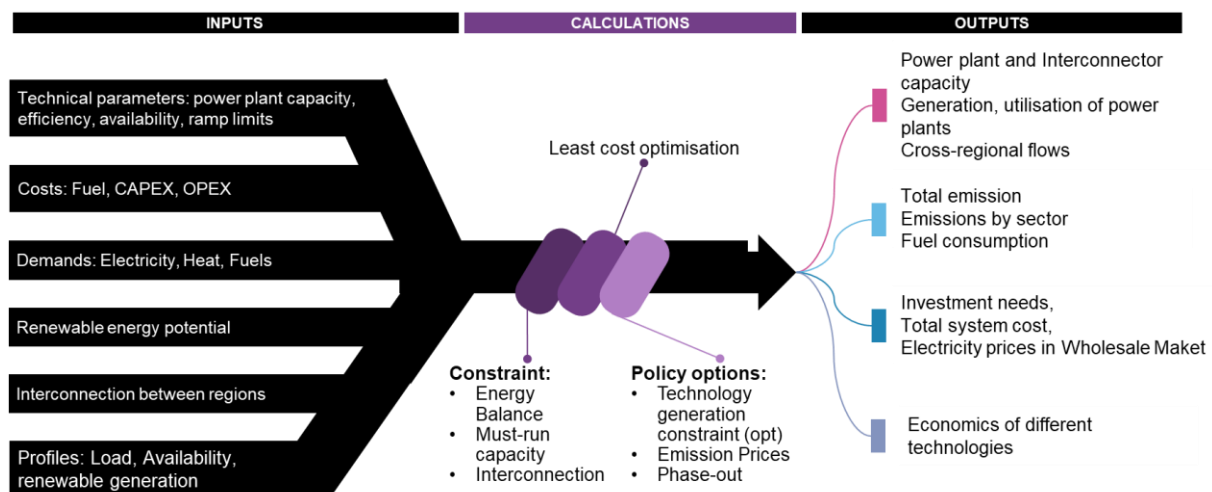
INPUTS

CALCULATIONS

OUTPUTS

Technical parameters: power plant capacity, efficiency, availability, ramp limits

Costs: Fuel, CAPEX, OPEX

Demands: Electricity, Heat, Fuels

Renewable energy potential

Interconnection between regions

Profiles: Load, Availability, renewable generation

Least cost optimisation

Constraint:
• Energy Balance
• Must-run capacity
• Interconnection

Policy options:
• Technology generation constraint (opt)
• Emission Prices
• Phase-out

Power plant and Interconnector capacity
Generation, utilisation of power plants
Cross-regional flows

Total emission
Emissions by sector
Fuel consumption

Investment needs,
Total system cost,
Electricity prices in Wholesale Maket

Economics of different technologies